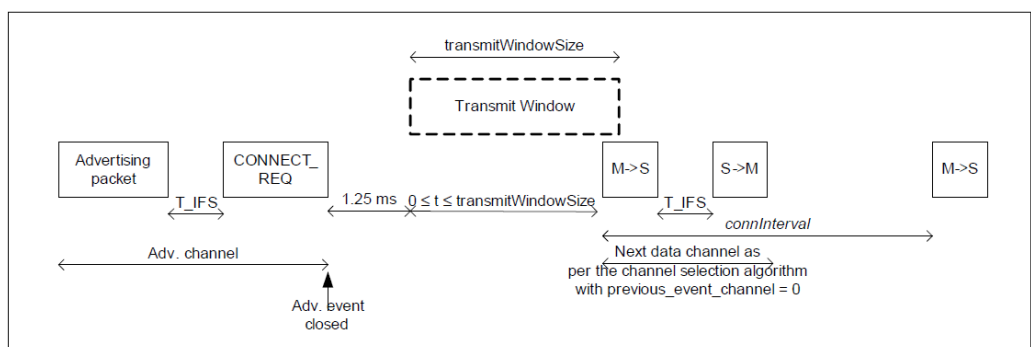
transmitWindowSize

Transmit Window

Advertising packet

CONNECT_ REQ

M->S

S->M

M->S

T_IFS

1.25 ms

$0 \leq t \leq$ transmitWindowSize

T_IFS

connInterval

Adv. channel

Next data channel as per the channel selection algorithm with previous_event_channel = 0

Adv. event closed